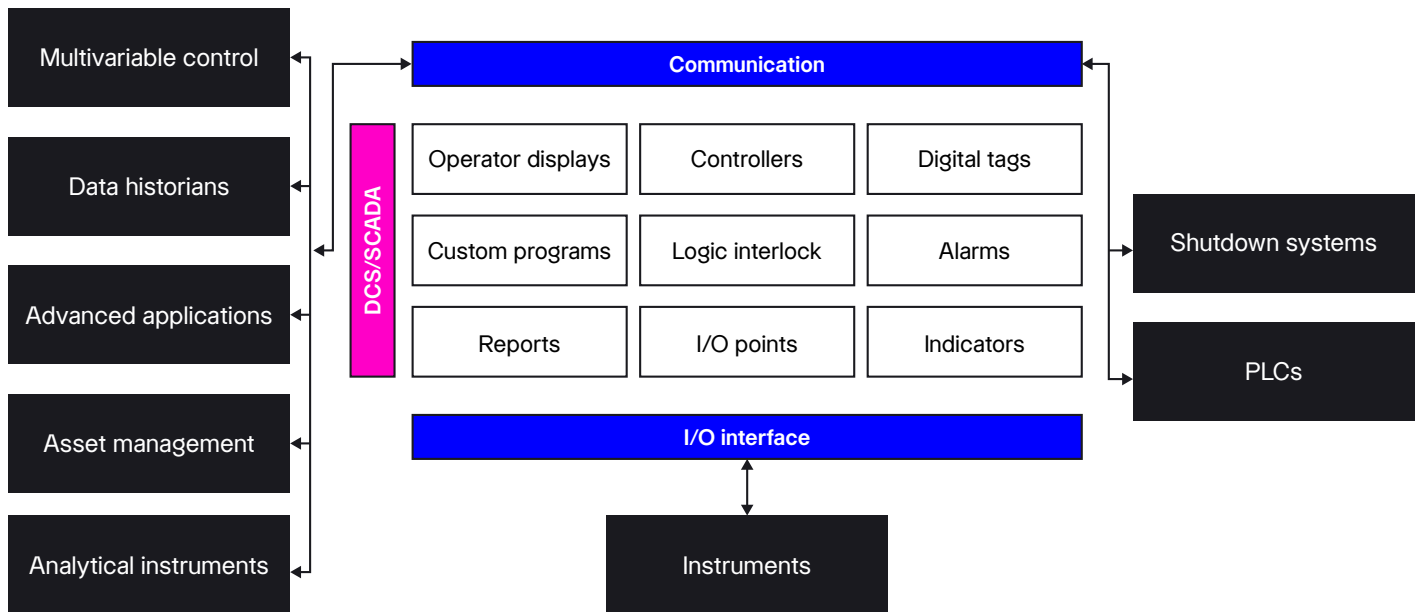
Multivariable control

Data historians

Advanced applications

Asset management

Analytical instruments

Communication

DCS/SCADA

Operator displays

Controllers

Digital tags

Custom programs

Logic interlock

Alarms

Reports

I/O points

Indicators

I/O interface

Instruments

Shutdown systems

PLCs